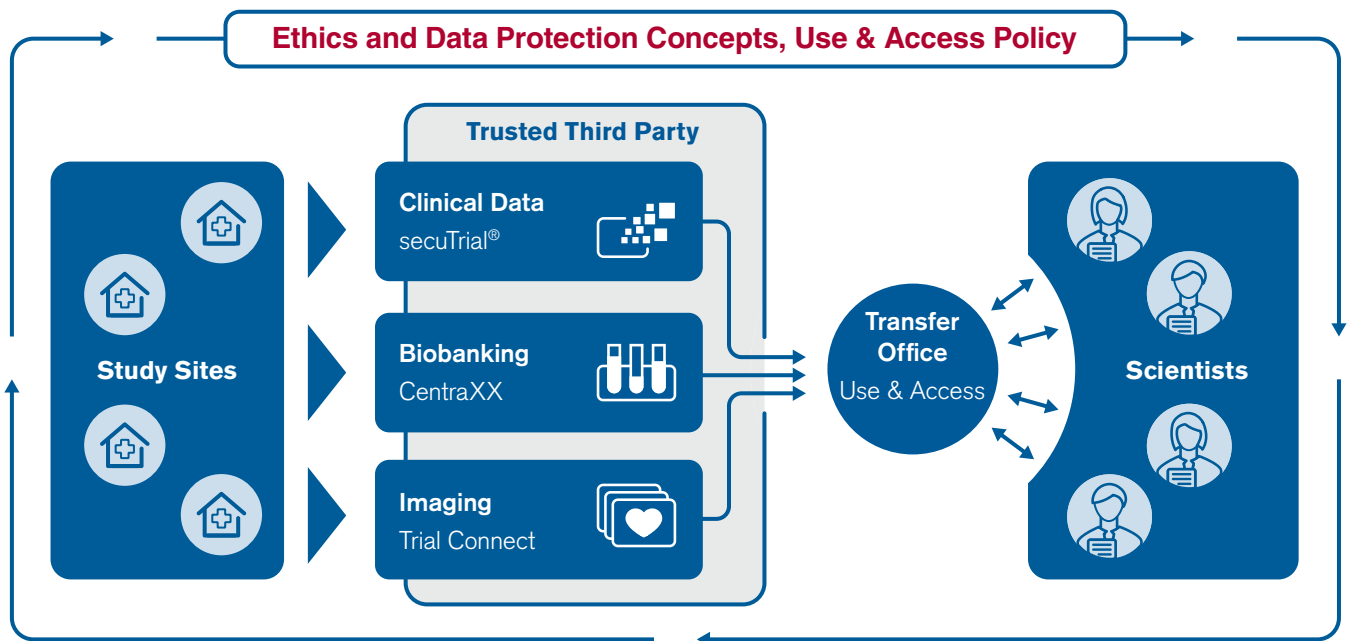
Ethics and Data Protection Concepts, Use & Access Policy

Trusted Third Party

Study Sites

Clinical Data
secuTrial®

Biobanking
CentraXX

Imaging
Trial Connect

Transfer Office
Use & Access

Scientists